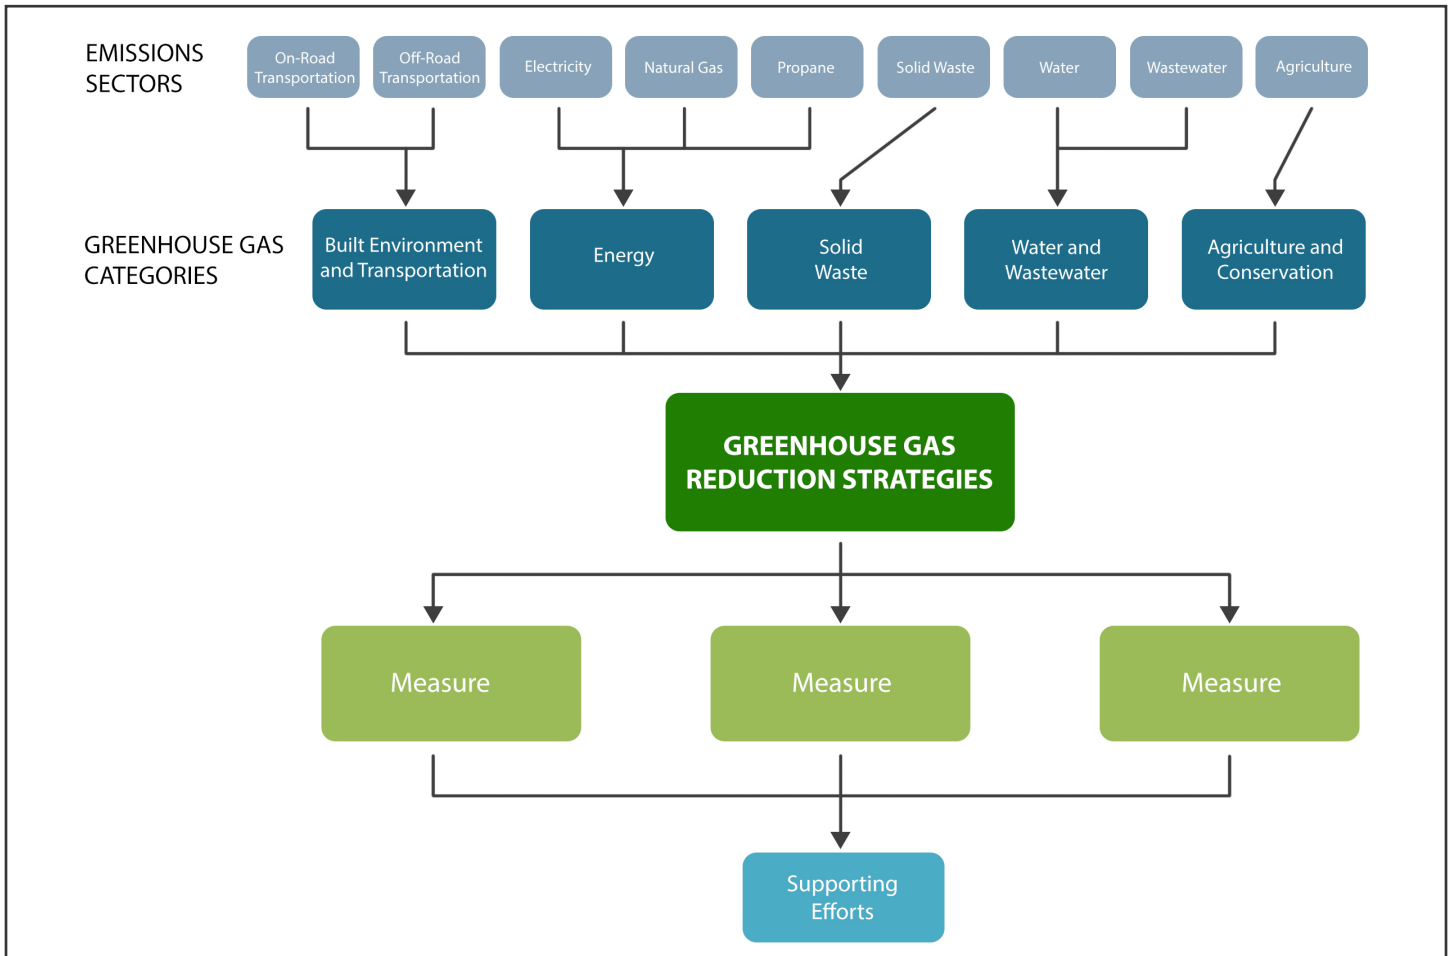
EMISSIONS SECTORS

On-Road Transportation

Off-Road Transportation

Electricity

Natural Gas

Propane

Solid Waste

Water

Wastewater

Agriculture

GREENHOUSE GAS CATEGORIES

Built Environment and Transportation

Energy

Solid Waste

Water and Wastewater

Agriculture and Conservation

GREENHOUSE GAS REDUCTION STRATEGIES

Measure

Measure

Measure

Supporting Efforts